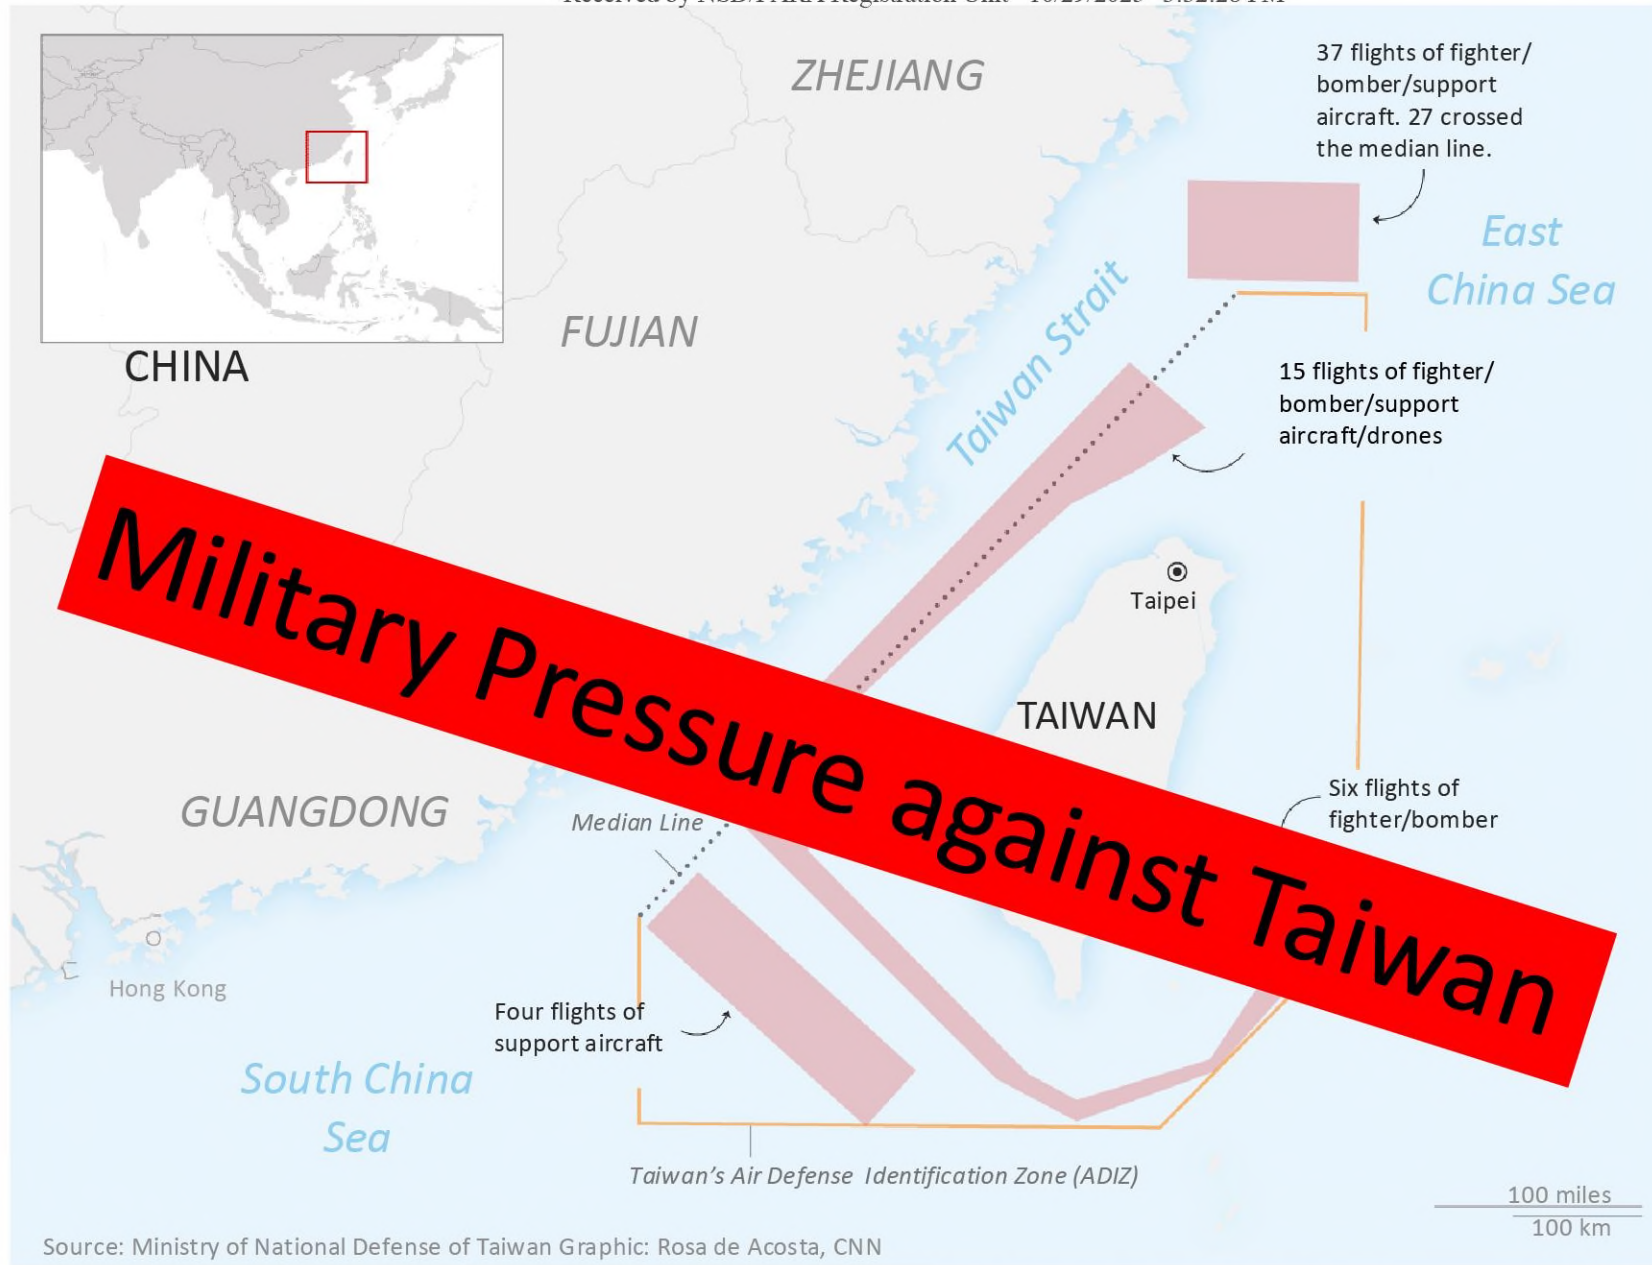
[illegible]

ZHEJIANG

37 flights of fighter/ bomber/support aircraft. 27 crossed the median line.

East China Sea

CHINA

FUJIAN

Taiwan Strait

15 flights of fighter/ bomber/support aircraft/drones

Military Pressure against Taiwan

Taipei

TAIWAN

GUANGDONG

Median Line

Six flights of fighter/bomber

Hong Kong

Four flights of support aircraft

South China Sea

Taiwan's Air Defense Identification Zone (ADIZ)

100 miles

100 km

Source: Ministry of National Defense of Taiwan Graphic: Rosa de Acosta, CNN